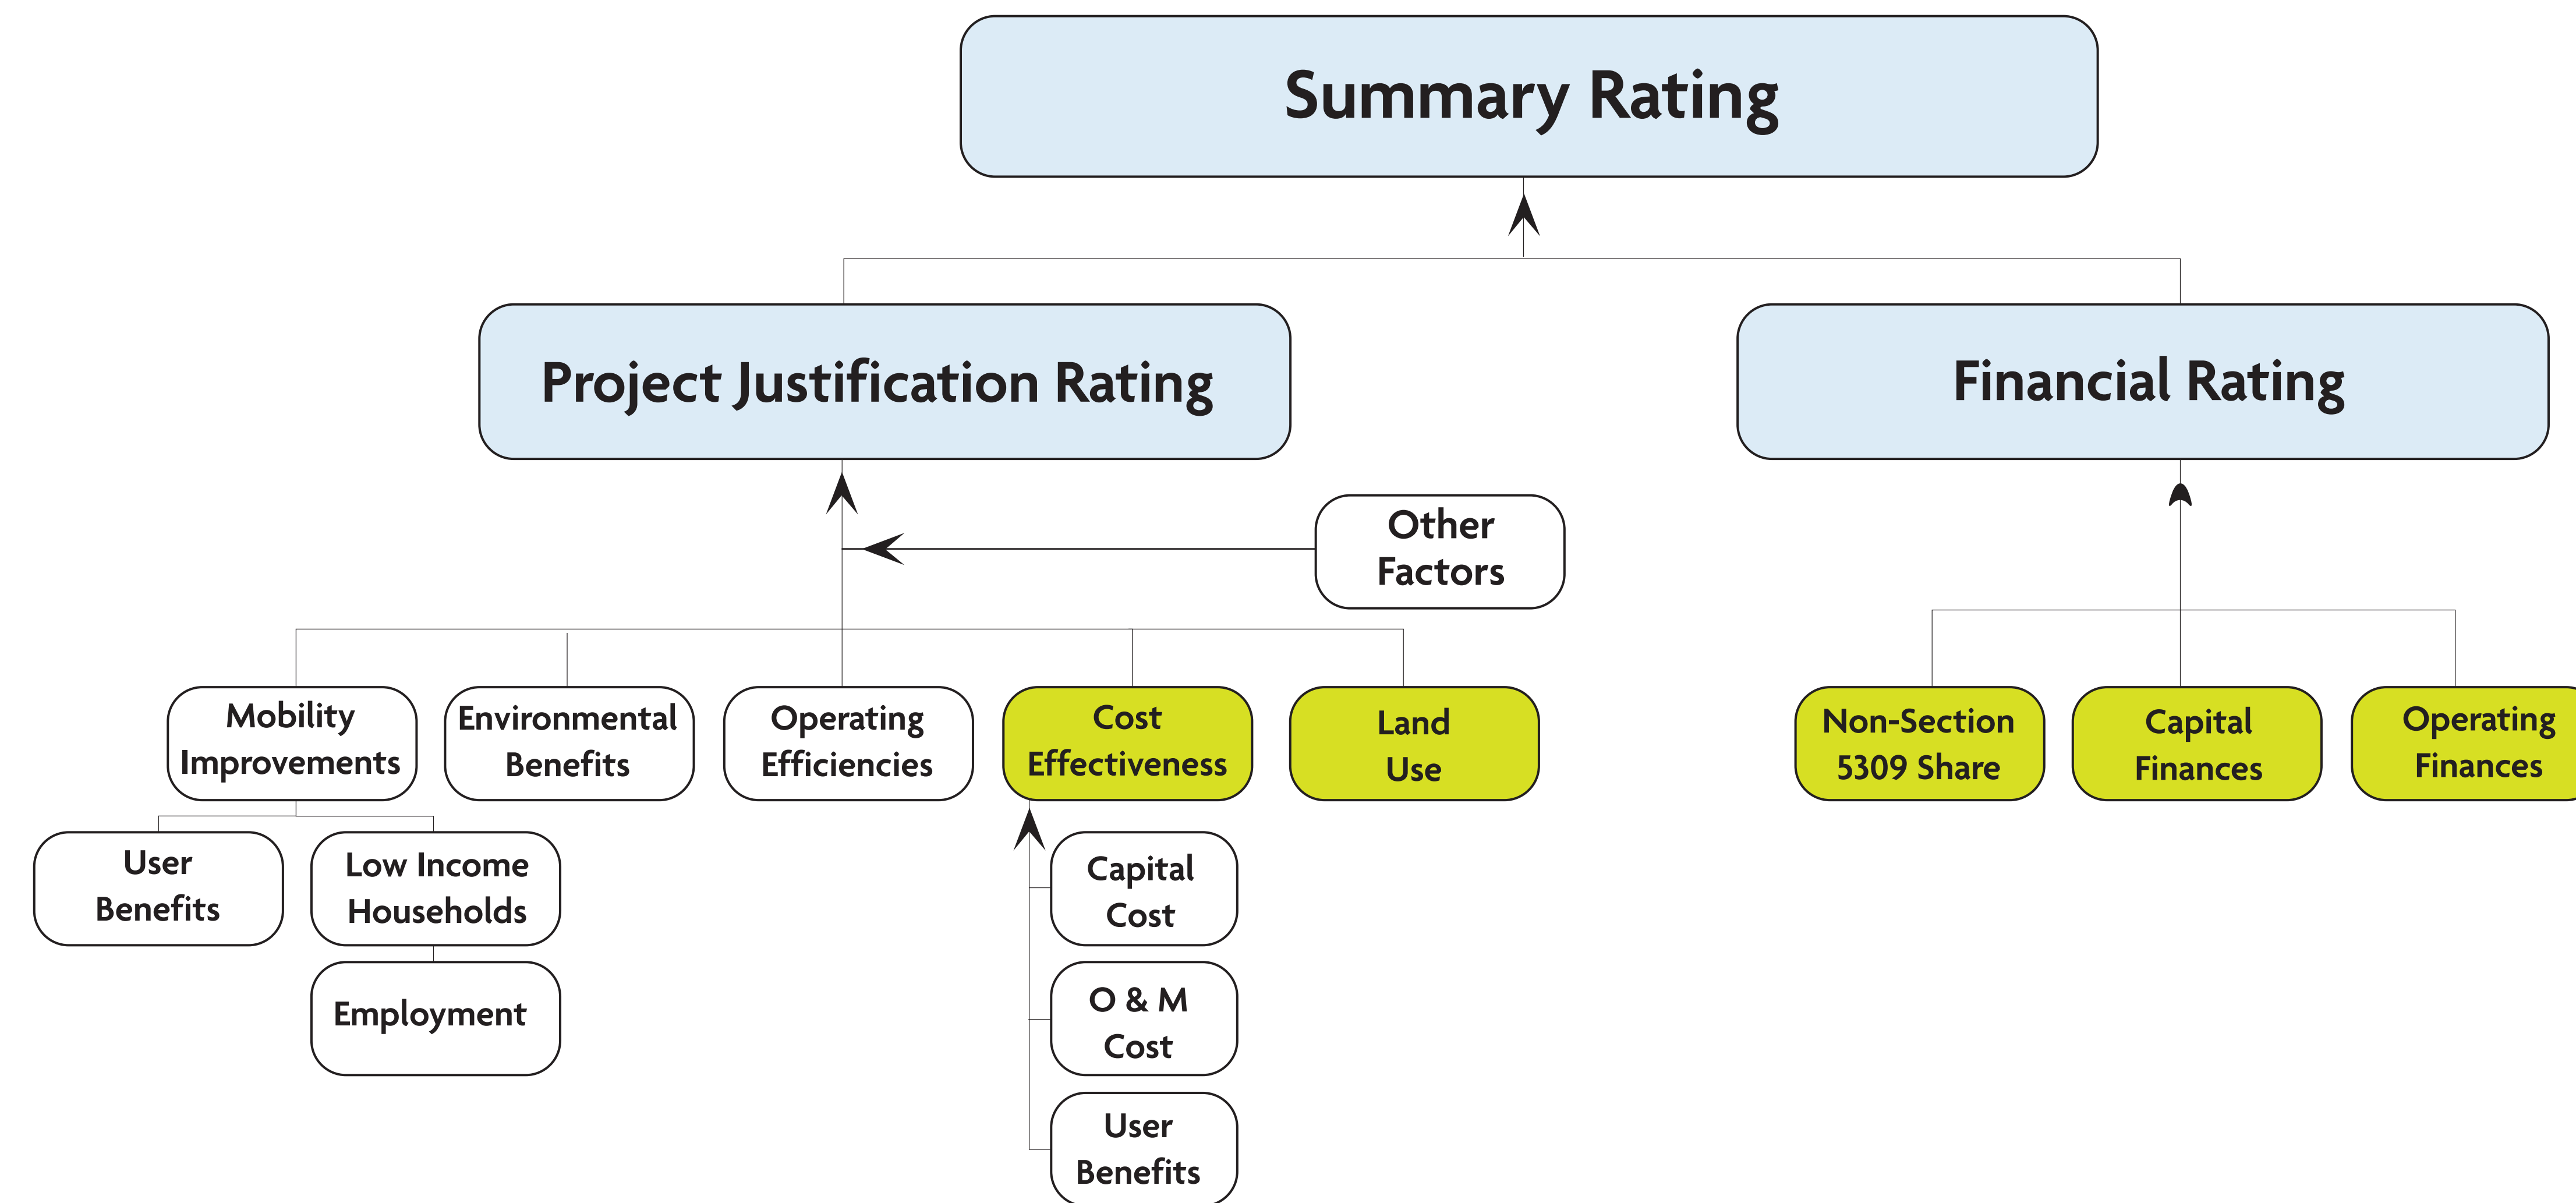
Summary Rating

Project Justification Rating

Financial Rating

Other Factors

Mobility Improvements

Environmental Benefits

Operating Efficiencies

Cost Effectiveness

Land Use

Non-Section 5309 Share

Capital Finances

Operating Finances

User Benefits

Low Income Households

Employment

Capital Cost

O & M Cost

User Benefits